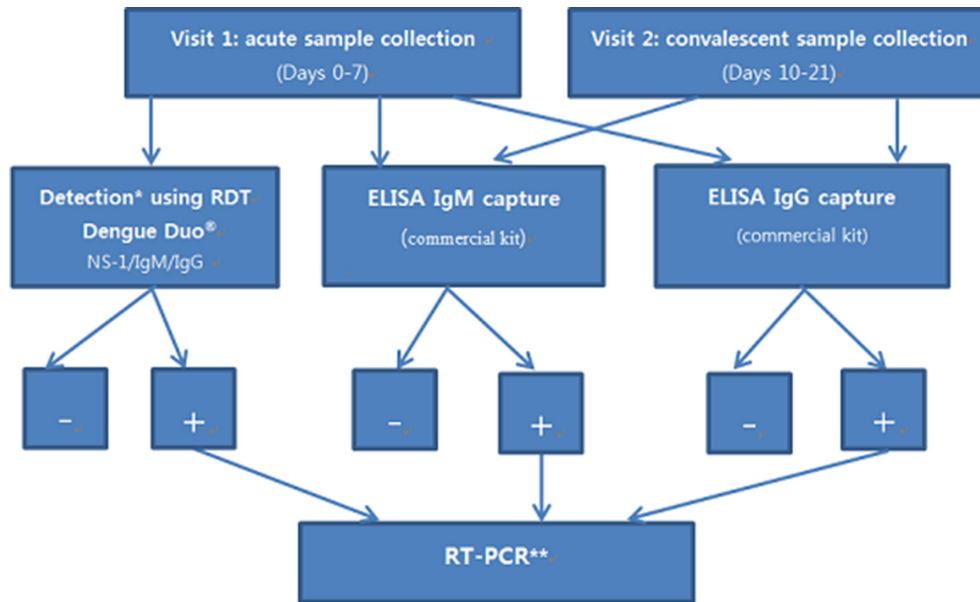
Visit 1: acute sample collection
(Days 0-7)

Visit 2: convalescent sample collection
(Days 10-21)

Detection* using RDT Dengue Duo®
NS-1/IgM/IgG

ELISA IgM capture
(commercial kit)

ELISA IgG capture
(commercial kit)

-

+

-

+

-

+

RT-PCR**